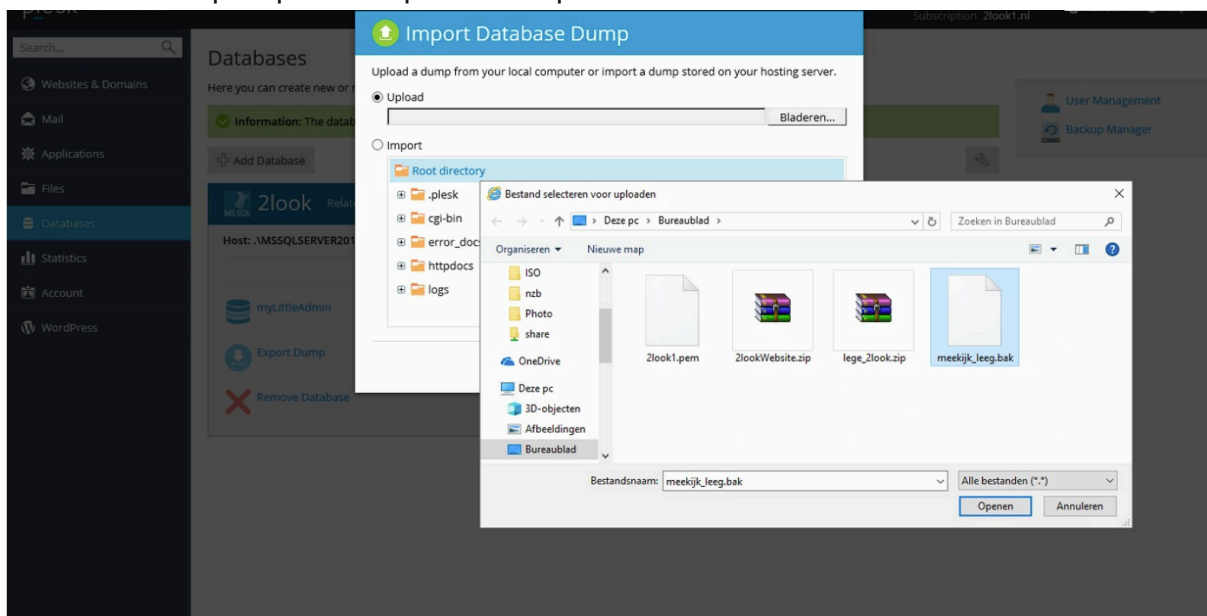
plesk

Subscription 2look1.nl

Search...

Websites & Domains

Mail

Applications

Files

Databases

Statistics

Account

WordPress

Databases

Here you can create new or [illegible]

Information: The datab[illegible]

Add Database

2look Relat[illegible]

MSSQL

Host: .\MSSQLSERVER201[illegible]

myLittleAdmin

Export Dump

Remove Database

User Management

Backup Manager

Import Database Dump

Upload a dump from your local computer or import a dump stored on your hosting server.

Upload

Bladeren...

Import

Root directory

.plesk

cgi-bin

error_docs

httpdocs

logs

Bestand selecteren voor uploaden

Deze pc > Bureaublad >

Zoeken in Bureaublad

Organiseren

Nieuwe map

ISO

nzb

Photo

share

OneDrive

Deze pc

3D-objecten

Afbeeldingen

Bureaublad

2look1.pem

2lookWebsite.zip

lege_2look.zip

meekijk_leeg.bak

Bestandsnaam: meekijk_leeg.bak

Alle bestanden (*.*)

Openen

Annuleren